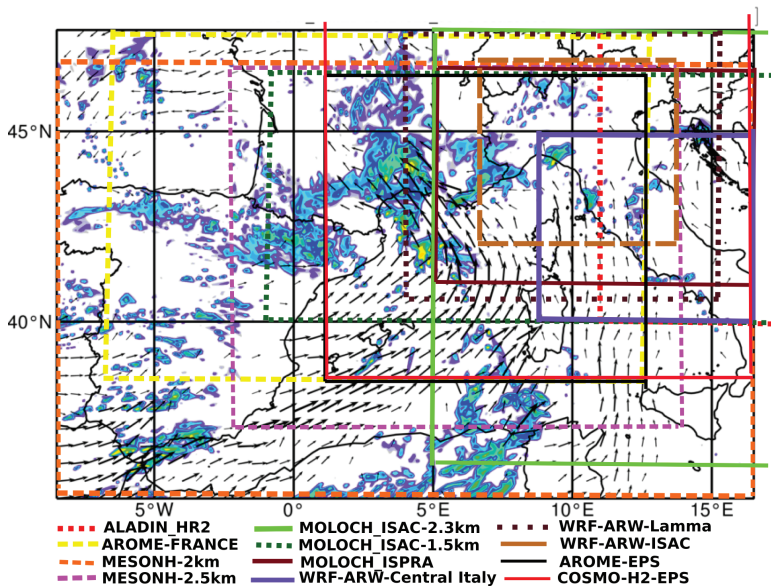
45°N
40°N
5°W
0°
5°E
10°E
15°E

ALADIN_HR2
AROME-FRANCE
MESONH-2km
MESONH-2.5km
MOLOCH_ISAC-2.3km
MOLOCH_ISAC-1.5km
MOLOCH_ISPRA
WRF-ARW-Central Italy
WRF-ARW-Lamma
WRF-ARW-ISAC
AROME-EPS
COSMO-H2-EPS